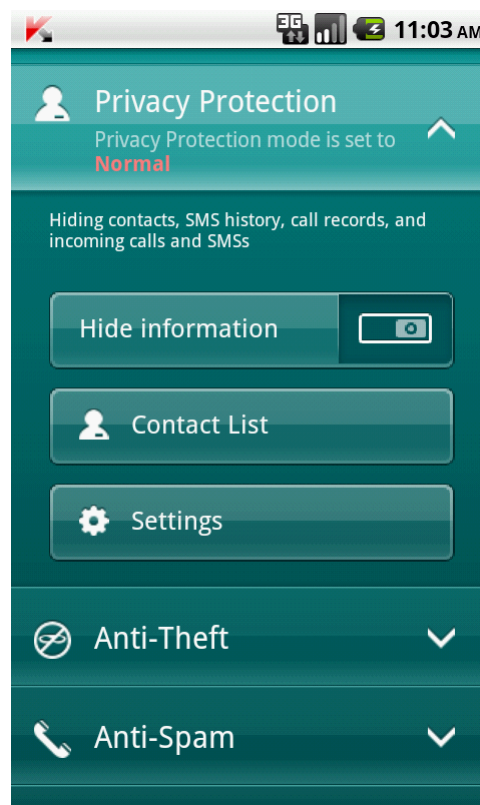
3G 11:03 AM

Privacy Protection
Privacy Protection mode is set to Normal

Hiding contacts, SMS history, call records, and incoming calls and SMSs

Hide information

Contact List

Settings

Anti-Theft

Anti-Spam